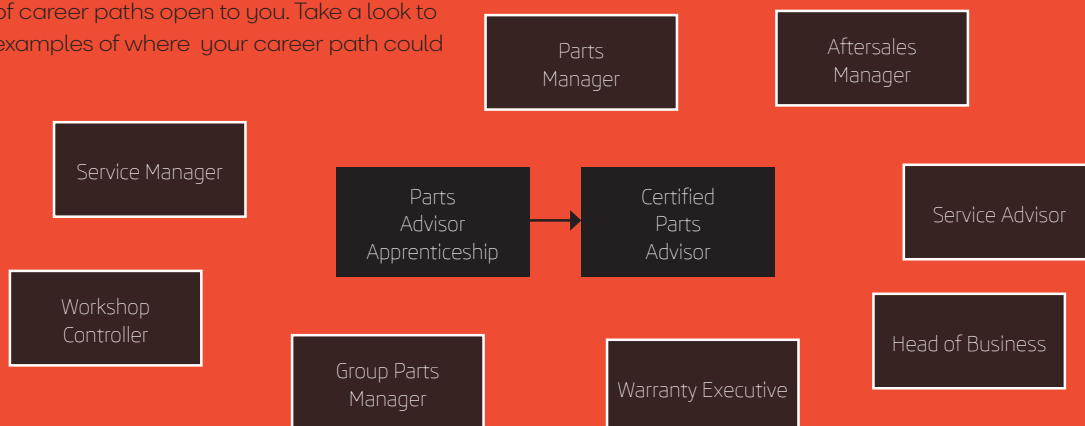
of career paths open to you. Take a look to examples of where your career path could

Parts Manager

Aftersales Manager

Service Manager

Parts Advisor Apprenticeship

Certified Parts Advisor

Service Advisor

Workshop Controller

Head of Business

Group Parts Manager

Warranty Executive